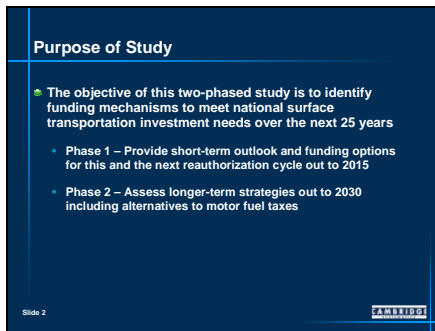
Purpose of Study

The objective of this two-phased study is to identify funding mechanisms to meet national surface transportation investment needs over the next 25 years

Phase 1 – Provide short-term outlook and funding options for this and the next reauthorization cycle out to 2015

Phase 2 – Assess longer-term strategies out to 2030 including alternatives to motor fuel taxes

Slide 2

CAMBRIDGE